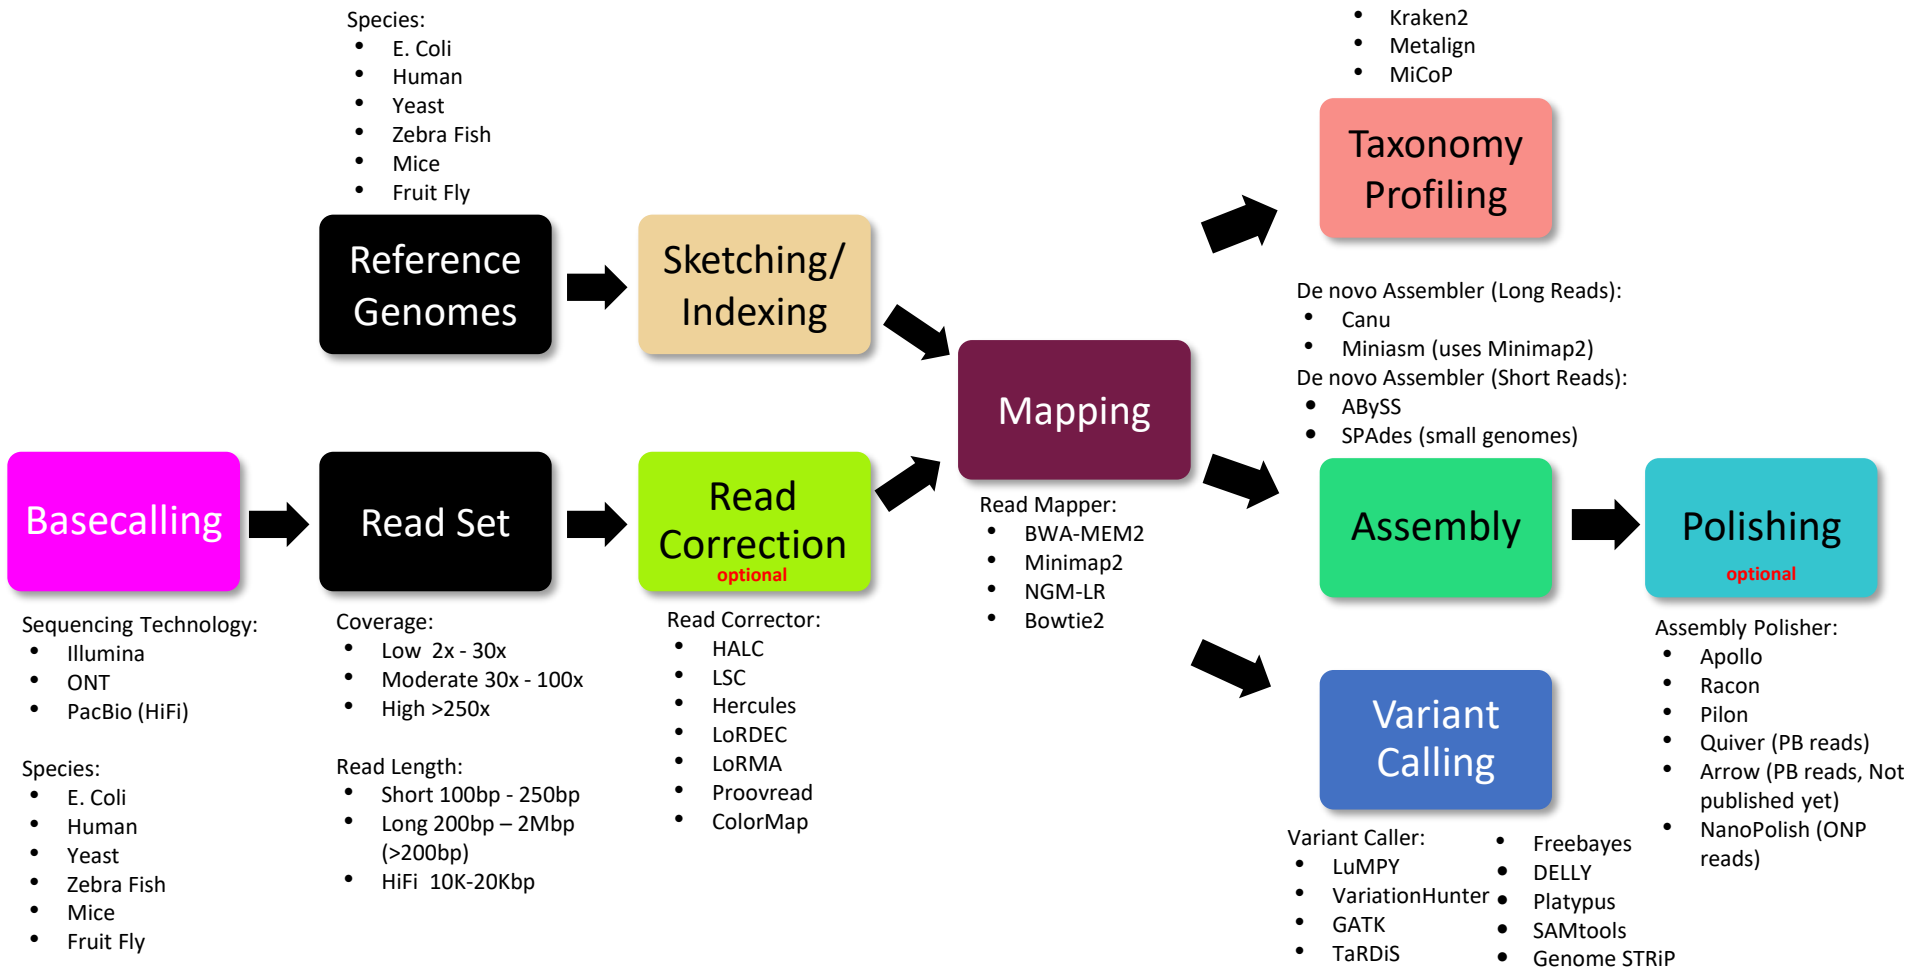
Species:
- E. Coli
- Human
- Yeast
- Zebra Fish
- Mice
- Fruit Fly

Reference Genomes

Sketching/ Indexing

- Kraken2
- Metalign
- MiCoP

Taxonomy Profiling

De novo Assembler (Long Reads):
- Canu
- Miniasm (uses Minimap2)

De novo Assembler (Short Reads):
- ABySS
- SPAdes (small genomes)

Mapping

Read Mapper:
- BWA-MEM2
- Minimap2
- NGM-LR
- Bowtie2

Basecalling

Sequencing Technology:
- Illumina
- ONT
- PacBio (HiFi)

Species:
- E. Coli
- Human
- Yeast
- Zebra Fish
- Mice
- Fruit Fly

Read Set

Coverage:
- Low 2x - 30x
- Moderate 30x - 100x
- High >250x

Read Length:
- Short 100bp - 250bp
- Long 200bp – 2Mbp (>200bp)
- HiFi 10K-20Kbp

Read Correction
optional

Read Corrector:
- HALC
- LSC
- Hercules
- LoRDEC
- LoRMA
- Proovread
- ColorMap

Assembly

Polishing
optional

Assembly Polisher:
- Apollo
- Racon
- Pilon
- Quiver (PB reads)
- Arrow (PB reads, Not published yet)
- NanoPolish (ONP reads)

Variant Calling

Variant Caller:
- LuMPY
- VariationHunter
- GATK
- TaRDiS
- Freebayes
- DELLY
- Platypus
- SAMtools
- Genome STRiP